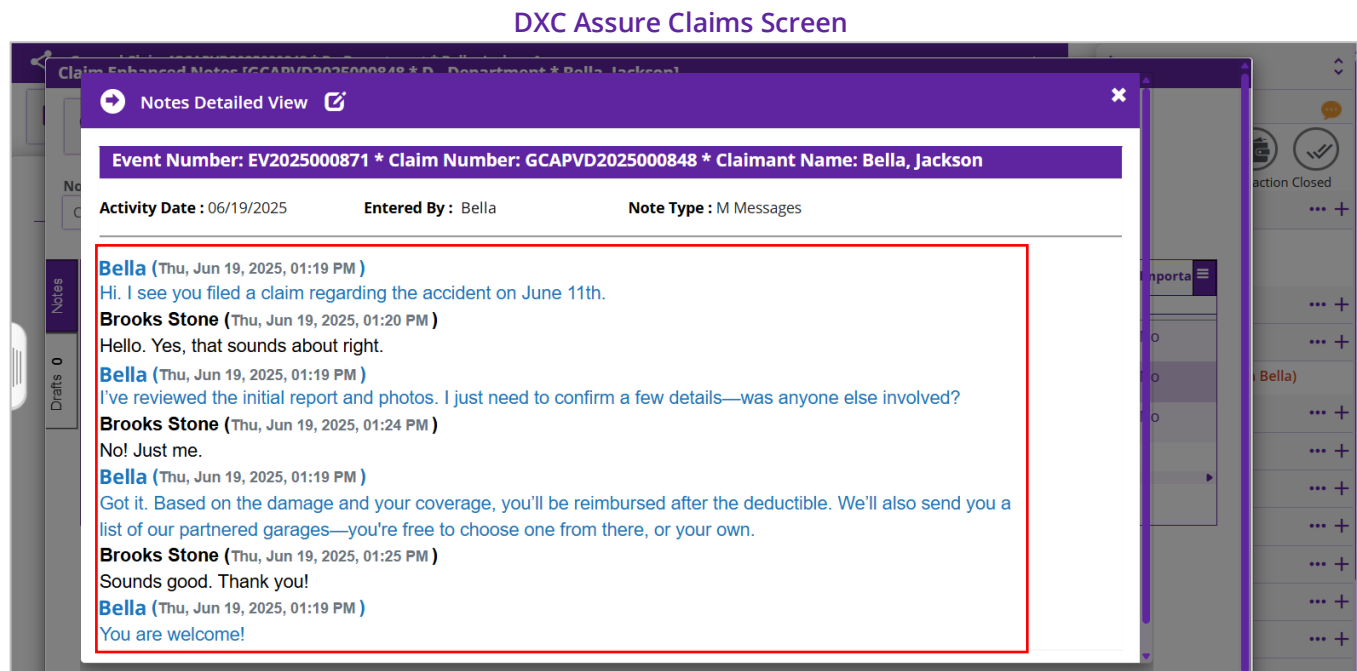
DXC Assure Claims Screen

Claim Enhanced Notes [GCAPVD2025000848 * D Department * Bella Jackson]

Notes Detailed View

Event Number: EV2025000871 * Claim Number: GCAPVD2025000848 * Claimant Name: Bella, Jackson

Activity Date : 06/19/2025 Entered By : Bella Note Type : M Messages

Bella (Thu, Jun 19, 2025, 01:19 PM )
Hi. I see you filed a claim regarding the accident on June 11th.

Brooks Stone (Thu, Jun 19, 2025, 01:20 PM )
Hello. Yes, that sounds about right.

Bella (Thu, Jun 19, 2025, 01:19 PM )
I've reviewed the initial report and photos. I just need to confirm a few details—was anyone else involved?

Brooks Stone (Thu, Jun 19, 2025, 01:24 PM )
No! Just me.

Bella (Thu, Jun 19, 2025, 01:19 PM )
Got it. Based on the damage and your coverage, you'll be reimbursed after the deductible. We'll also send you a list of our partnered garages—you're free to choose one from there, or your own.

Brooks Stone (Thu, Jun 19, 2025, 01:25 PM )
Sounds good. Thank you!

Bella (Thu, Jun 19, 2025, 01:19 PM )
You are welcome!

Notes
Drafts 0
action Closed
Importa
Bella)